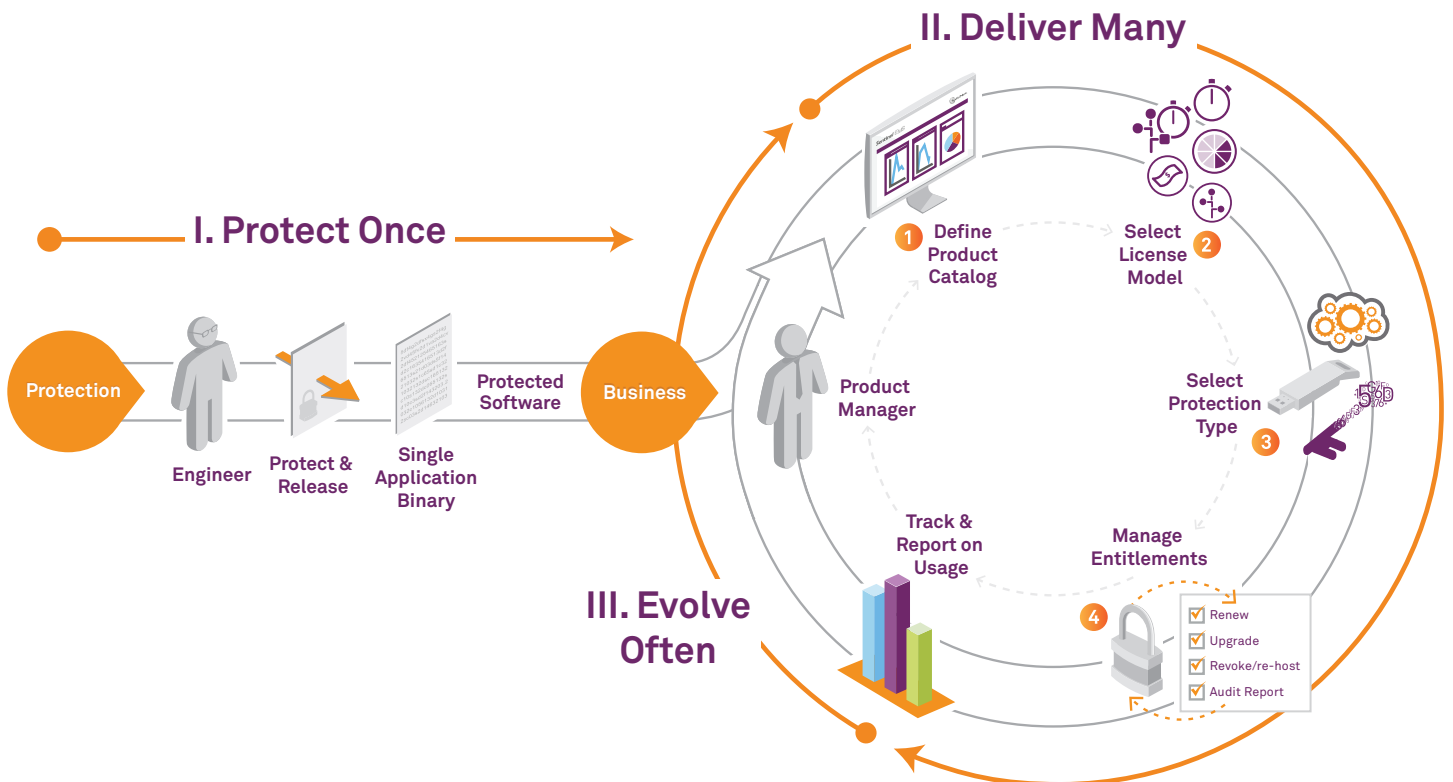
II. Deliver Many

I. Protect Once

Protection

Engineer

Protect & Release

Single Application Binary

Protected Software

Business

Product Manager

1 Define Product Catalog

Select License Model 2

Select Protection Type 3

Manage Entitlements

Track & Report on Usage

4

Renew

Upgrade

Revoke/re-host

Audit Report

III. Evolve Often